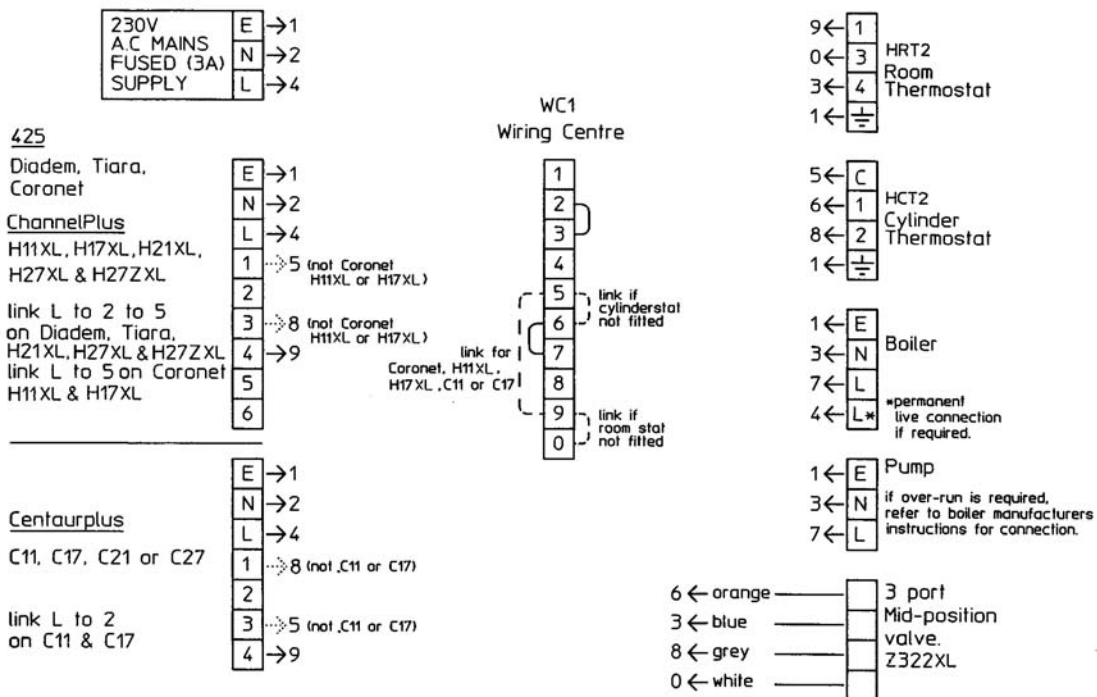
230V A.C MAINS FUSED (3A) SUPPLY

E →1
N →2
L →4

425

Diadem, Tiara, Coronet

ChannelPlus

H11XL, H17XL, H21XL, H27XL & H27ZXL

link L to 2 to 5 on Diadem, Tiara, H21XL, H27XL & H27ZXL
link L to 5 on Coronet H11XL & H17XL

E →1
N →2
L →4
1 →5 (not Coronet H11XL or H17XL)
2
3 →8 (not Coronet H11XL or H17XL)
4 →9
5
6

Centaurplus

C11, C17, C21 or C27

link L to 2 on C11 & C17

E →1
N →2
L →4
1 →8 (not C11 or C17)
2
3 →5 (not C11 or C17)
4 →9

WC1
Wiring Centre

1
2
3
4
5
6
7
8
9
0

link if cylinderstat not fitted

link for Coronet, H11XL, H17XL, C11 or C17

link if room stat not fitted

9← 1
0← 3
3← 4
1← ⏚
HRT2
Room Thermostat

5← C
6← 1
8← 2
1← ⏚
HCT2
Cylinder Thermostat

1← E
3← N
7← L
4← L*
Boiler
*permanent live connection if required.

1← E
3← N
7← L
Pump
if over-run is required, refer to boiler manufacturers instructions for connection.

6 ← orange
3 ← blue
8 ← grey
0 ← white
3 port Mid-position valve. Z322XL